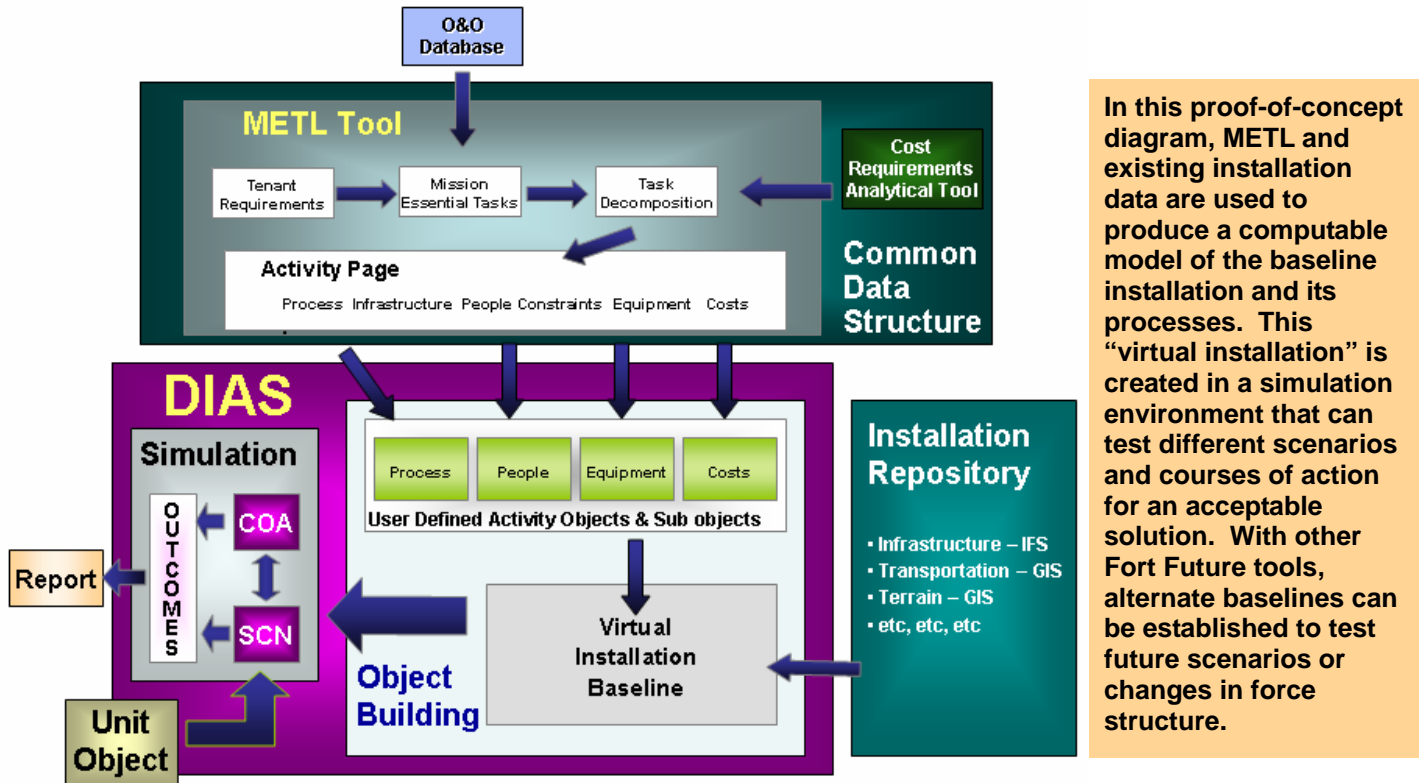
O&O Database

METL Tool

Tenant Requirements

Mission Essential Tasks

Task Decomposition

Cost Requirements Analytical Tool

Activity Page

Process Infrastructure People Constraints Equipment Costs

Common Data Structure

DIAS

Simulation

OUTCOMES

COA

SCN

Report

Unit Object

Process

People

Equipment

Costs

User Defined Activity Objects & Sub objects

Virtual Installation Baseline

Object Building

Installation Repository

• Infrastructure – IFS
• Transportation – GIS
• Terrain – GIS
• etc, etc, etc

In this proof-of-concept diagram, METL and existing installation data are used to produce a computable model of the baseline installation and its processes. This "virtual installation" is created in a simulation environment that can test different scenarios and courses of action for an acceptable solution. With other Fort Future tools, alternate baselines can be established to test future scenarios or changes in force structure.